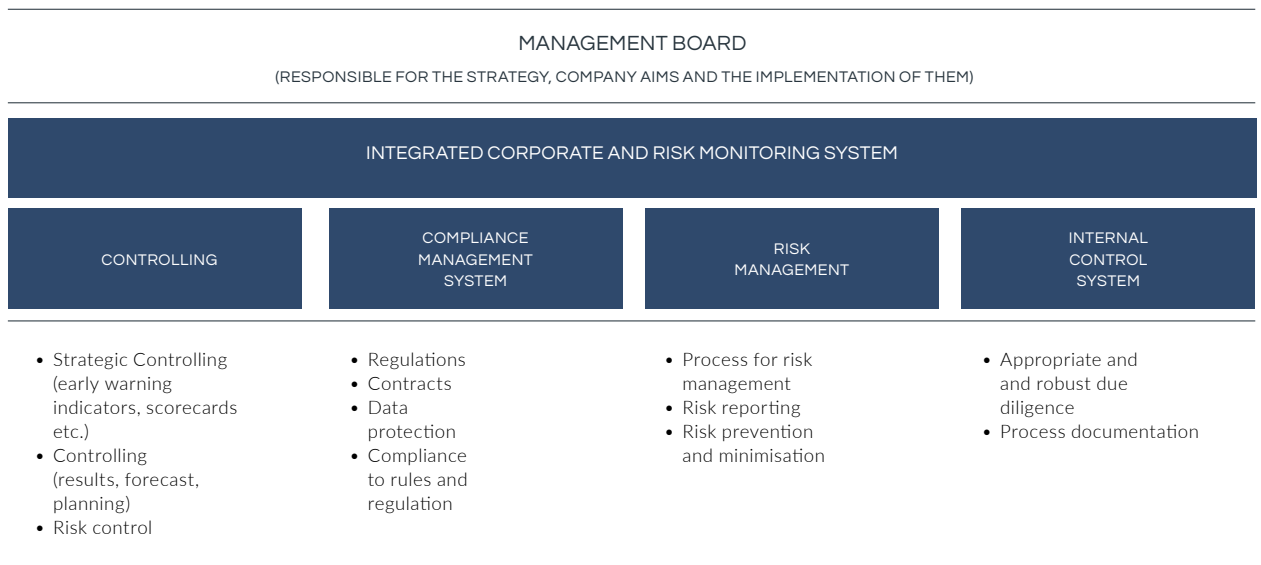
MANAGEMENT BOARD

(RESPONSIBLE FOR THE STRATEGY, COMPANY AIMS AND THE IMPLEMENTATION OF THEM)

INTEGRATED CORPORATE AND RISK MONITORING SYSTEM

CONTROLLING

COMPLIANCE MANAGEMENT SYSTEM

RISK MANAGEMENT

INTERNAL CONTROL SYSTEM

- Strategic Controlling (early warning indicators, scorecards etc.)
- Controlling (results, forecast, planning)
- Risk control

- Regulations
- Contracts
- Data protection
- Compliance to rules and regulation

- Process for risk management
- Risk reporting
- Risk prevention and minimisation

- Appropriate and and robust due diligence
- Process documentation